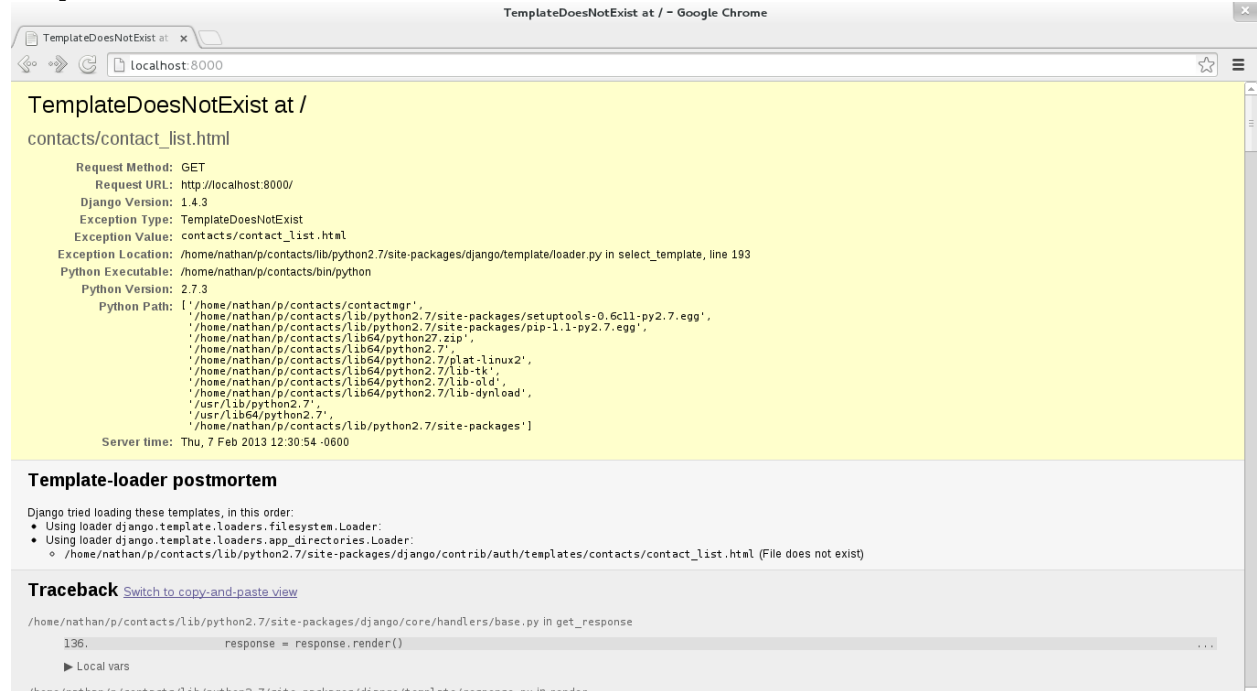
TemplateDoesNotExist at / - Google Chrome

TemplateDoesNotExist at ×

localhost:8000

TemplateDoesNotExist at /

contacts/contact_list.html

| | |
|---|---|
| Request Method: | GET |
| Request URL: | http://localhost:8000/ |
| Django Version: | 1.4.3 |
| Exception Type: | TemplateDoesNotExist |
| Exception Value: | contacts/contact_list.html |
| Exception Location: | /home/nathan/p/contacts/lib/python2.7/site-packages/django/template/loader.py in select_template, line 193 |
| Python Executable: | /home/nathan/p/contacts/bin/python |
| Python Version: | 2.7.3 |
| Python Path: | ['/home/nathan/p/contacts/contactmgr', '/home/nathan/p/contacts/lib/python2.7/site-packages/setuptools-0.6c11-py2.7.egg', '/home/nathan/p/contacts/lib/python2.7/site-packages/pip-1.1-py2.7.egg', '/home/nathan/p/contacts/lib64/python27.zip', '/home/nathan/p/contacts/lib64/python2.7', '/home/nathan/p/contacts/lib64/python2.7/plat-linux2', '/home/nathan/p/contacts/lib64/python2.7/lib-tk', '/home/nathan/p/contacts/lib64/python2.7/lib-old', '/home/nathan/p/contacts/lib64/python2.7/lib-dynload', '/usr/lib/python2.7', '/usr/lib64/python2.7', '/home/nathan/p/contacts/lib/python2.7/site-packages'] |
| Server time: | Thu, 7 Feb 2013 12:30:54 -0600 |

Template-loader postmortem

Django tried loading these templates, in this order:
• Using loader django.template.loaders.filesystem.Loader:
• Using loader django.template.loaders.app_directories.Loader:
◦ /home/nathan/p/contacts/lib/python2.7/site-packages/django/contrib/auth/templates/contacts/contact_list.html (File does not exist)

Traceback Switch to copy-and-paste view

/home/nathan/p/contacts/lib/python2.7/site-packages/django/core/handlers/base.py in get_response

136. response = response.render()

...

▶ Local vars

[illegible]